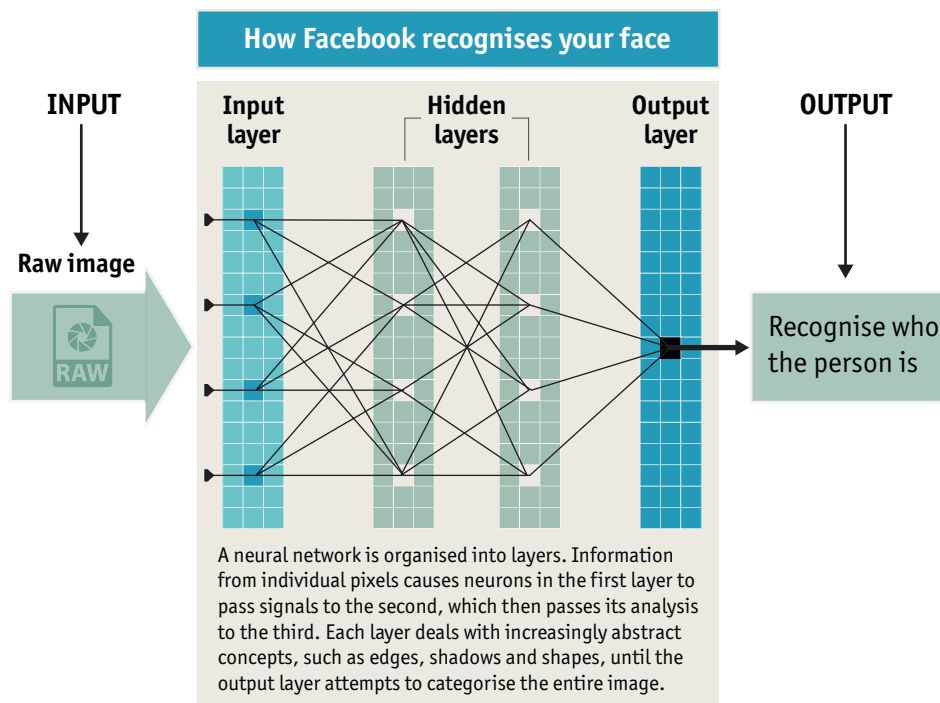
How Facebook recognises your face

INPUT

Raw image

RAW

Input layer

Hidden layers

Output layer

OUTPUT

Recognise who the person is

A neural network is organised into layers. Information from individual pixels causes neurons in the first layer to pass signals to the second, which then passes its analysis to the third. Each layer deals with increasingly abstract concepts, such as edges, shadows and shapes, until the output layer attempts to categorise the entire image.